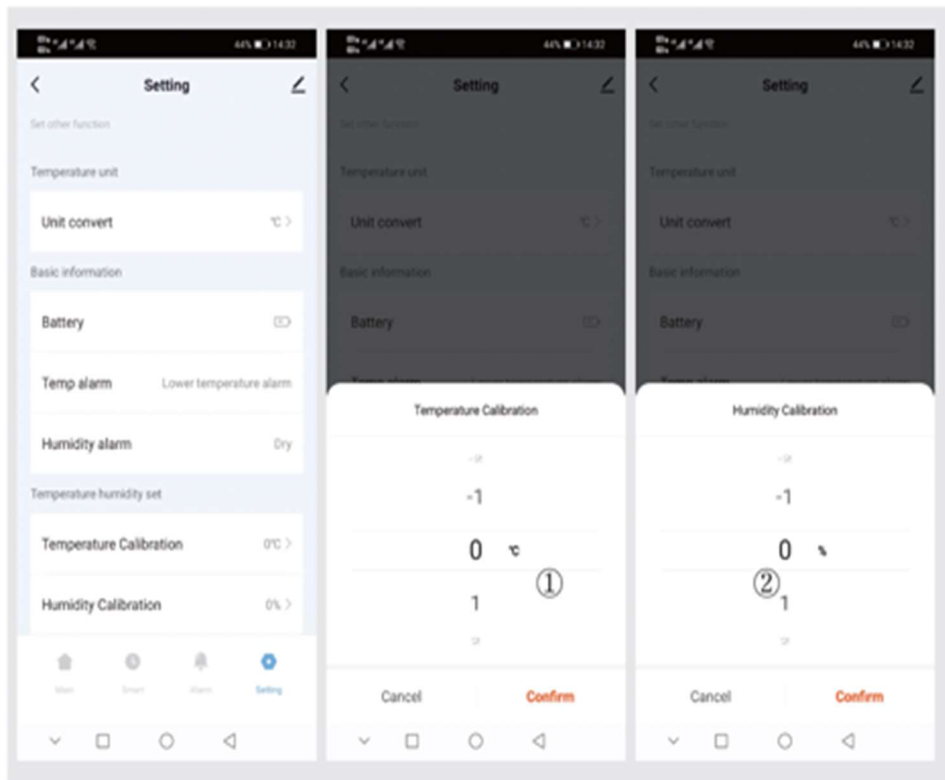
44% 14:32

Setting

Set other function

Temperature unit

Unit convert ℃ >

Basic information

Battery

Temp alarm Lower temperature alarm

Humidity alarm Dry

Temperature humidity set

Temperature Calibration 0℃ >

Humidity Calibration 0% >

Main Smart Alarm Setting

44% 14:32

Setting

Set other function

Temperature unit

Unit convert ℃ >

Basic information

Battery

Temperature Calibration

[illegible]

-1

0 ℃

①

1

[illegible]

Cancel Confirm

44% 14:32

Setting

Set other function

Temperature unit

Unit convert ℃ >

Basic information

Battery

Humidity Calibration

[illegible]

-1

0 %

②

1

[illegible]

Cancel Confirm